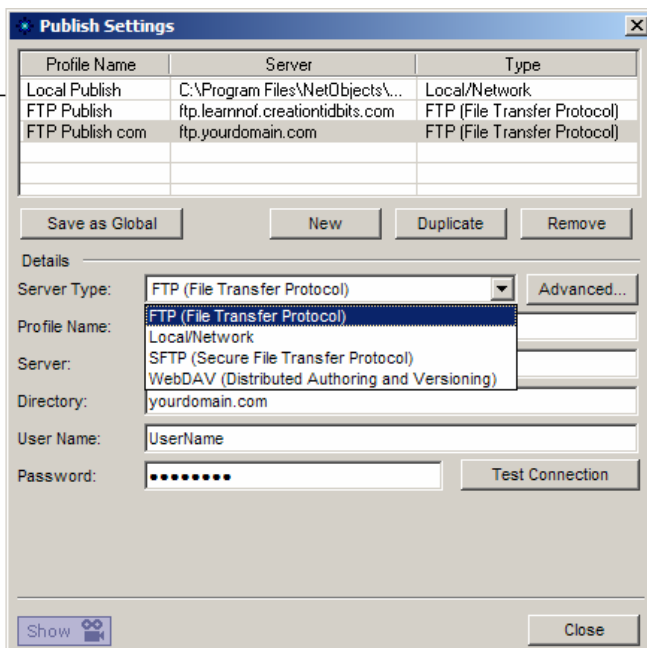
Publish Settings

| Profile Name | Server | Type |
|---|---|---|
| Local Publish | C:\Program Files\NetObjects\... | Local/Network |
| FTP Publish | ftp.learnnof.creationtidbits.com | FTP (File Transfer Protocol) |
| FTP Publish com | ftp.yourdomain.com | FTP (File Transfer Protocol) |

Save as Global

New

Duplicate

Remove

Details

Server Type: FTP (File Transfer Protocol)

Advanced...

FTP (File Transfer Protocol)
Local/Network
SFTP (Secure File Transfer Protocol)
WebDAV (Distributed Authoring and Versioning)

Profile Name:

Server:

Directory: yourdomain.com

User Name: UserName

Password: ••••••••

Test Connection

Show

Close